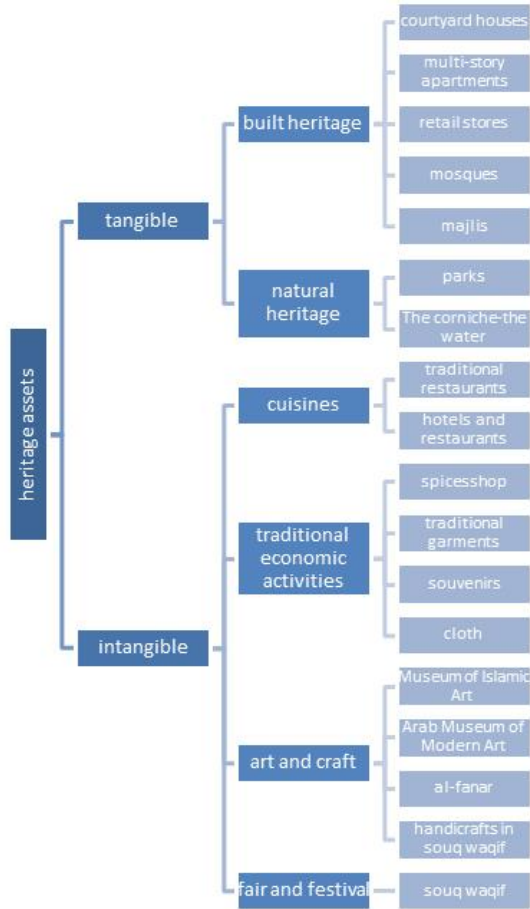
heritage assets

tangible

built heritage

courtyard houses

multi-story apartments

retail stores

mosques

majlis

natural heritage

parks

The corniche-the water

intangible

cuisines

traditional restaurants

hotels and restaurants

traditional economic activities

spicesshop

traditional garments

souvenirs

cloth

art and craft

Museum of Islamic Art

Arab Museum of Modern Art

al-fanar

handicrafts in souq waqif

fair and festival

souq waqif